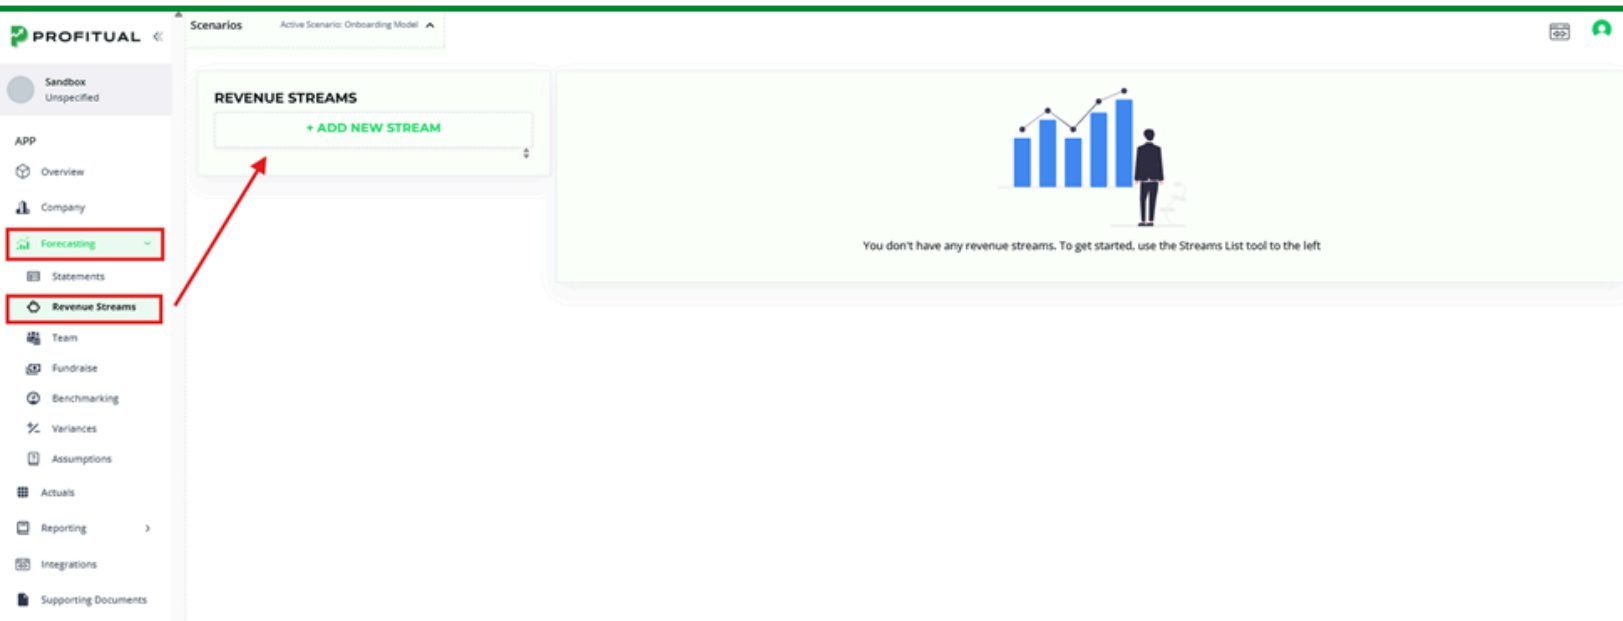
PROFITUAL «

Sandbox
Unspecified

APP

Overview

Company

Forecasting

Statements

Revenue Streams

Team

Fundraise

Benchmarking

Variances

Assumptions

Actuals

Reporting

Integrations

Supporting Documents

Scenarios

Active Scenario: Onboarding Model

REVENUE STREAMS

+ ADD NEW STREAM

You don't have any revenue streams. To get started, use the Streams List tool to the left